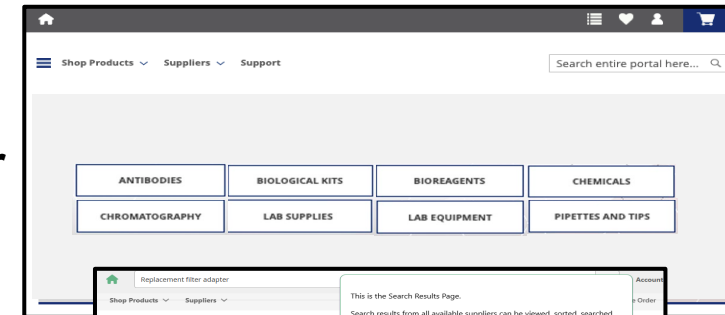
Shop Products ∨ Suppliers ∨ Support

Search entire portal here...

ANTIBODIES
BIOLOGICAL KITS
BIOREAGENTS
CHEMICALS
CHROMATOGRAPHY
LAB SUPPLIES
LAB EQUIPMENT
PIPETTES AND TIPS

Replacement filter adapter

Shop Products ∨ Suppliers ∨

This is the Search Results Page.

Search results from all available suppliers can be viewed, sorted, searched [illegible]

Account

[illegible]e Order